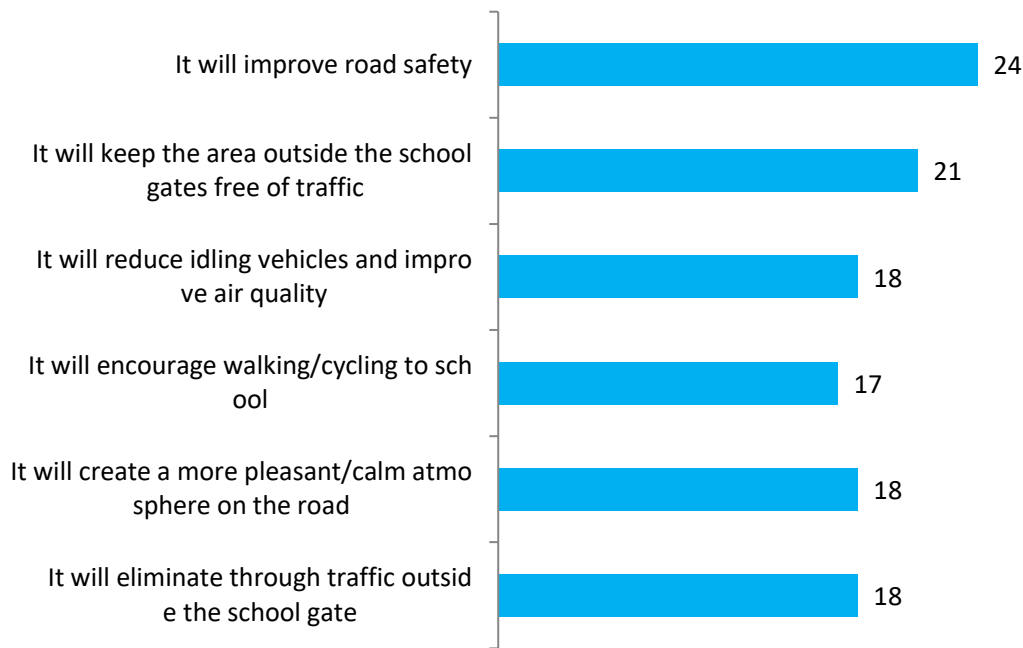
It will improve road safety 24

It will keep the area outside the school gates free of traffic 21

It will reduce idling vehicles and impro ve air quality 18

It will encourage walking/cycling to sch ool 17

It will create a more pleasant/calm atmo sphere on the road 18

It will eliminate through traffic outsid e the school gate 18